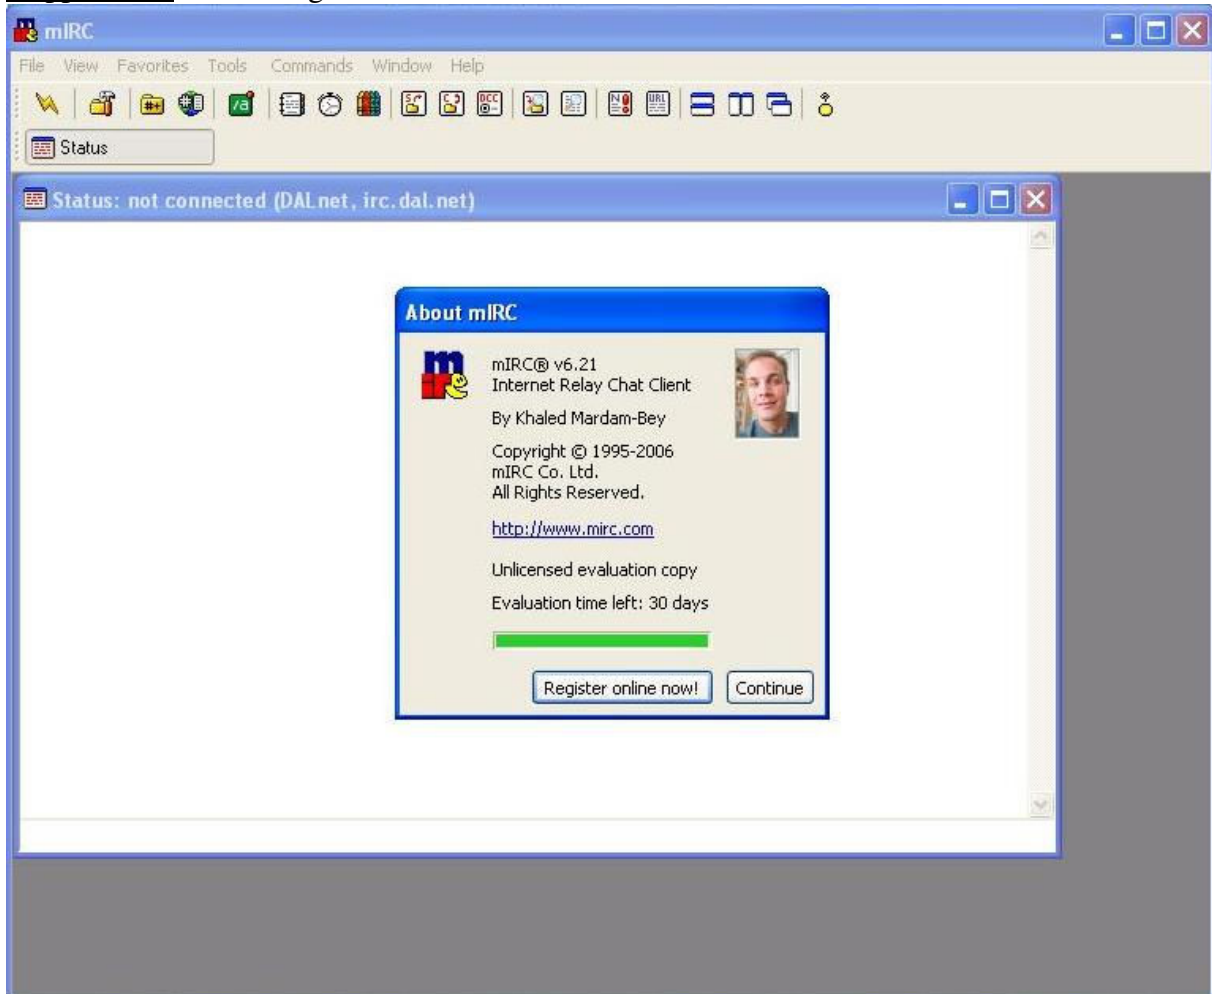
mIRC

File View Favorites Tools Commands Window Help

Status

Status: not connected (DALnet, irc.dal.net)

About mIRC

mIRC® v6.21
Internet Relay Chat Client

By Khaled Mardam-Bey

Copyright © 1995-2006
mIRC Co. Ltd.
All Rights Reserved.

http://www.mirc.com

Unlicensed evaluation copy

Evaluation time left: 30 days

Register online now! Continue